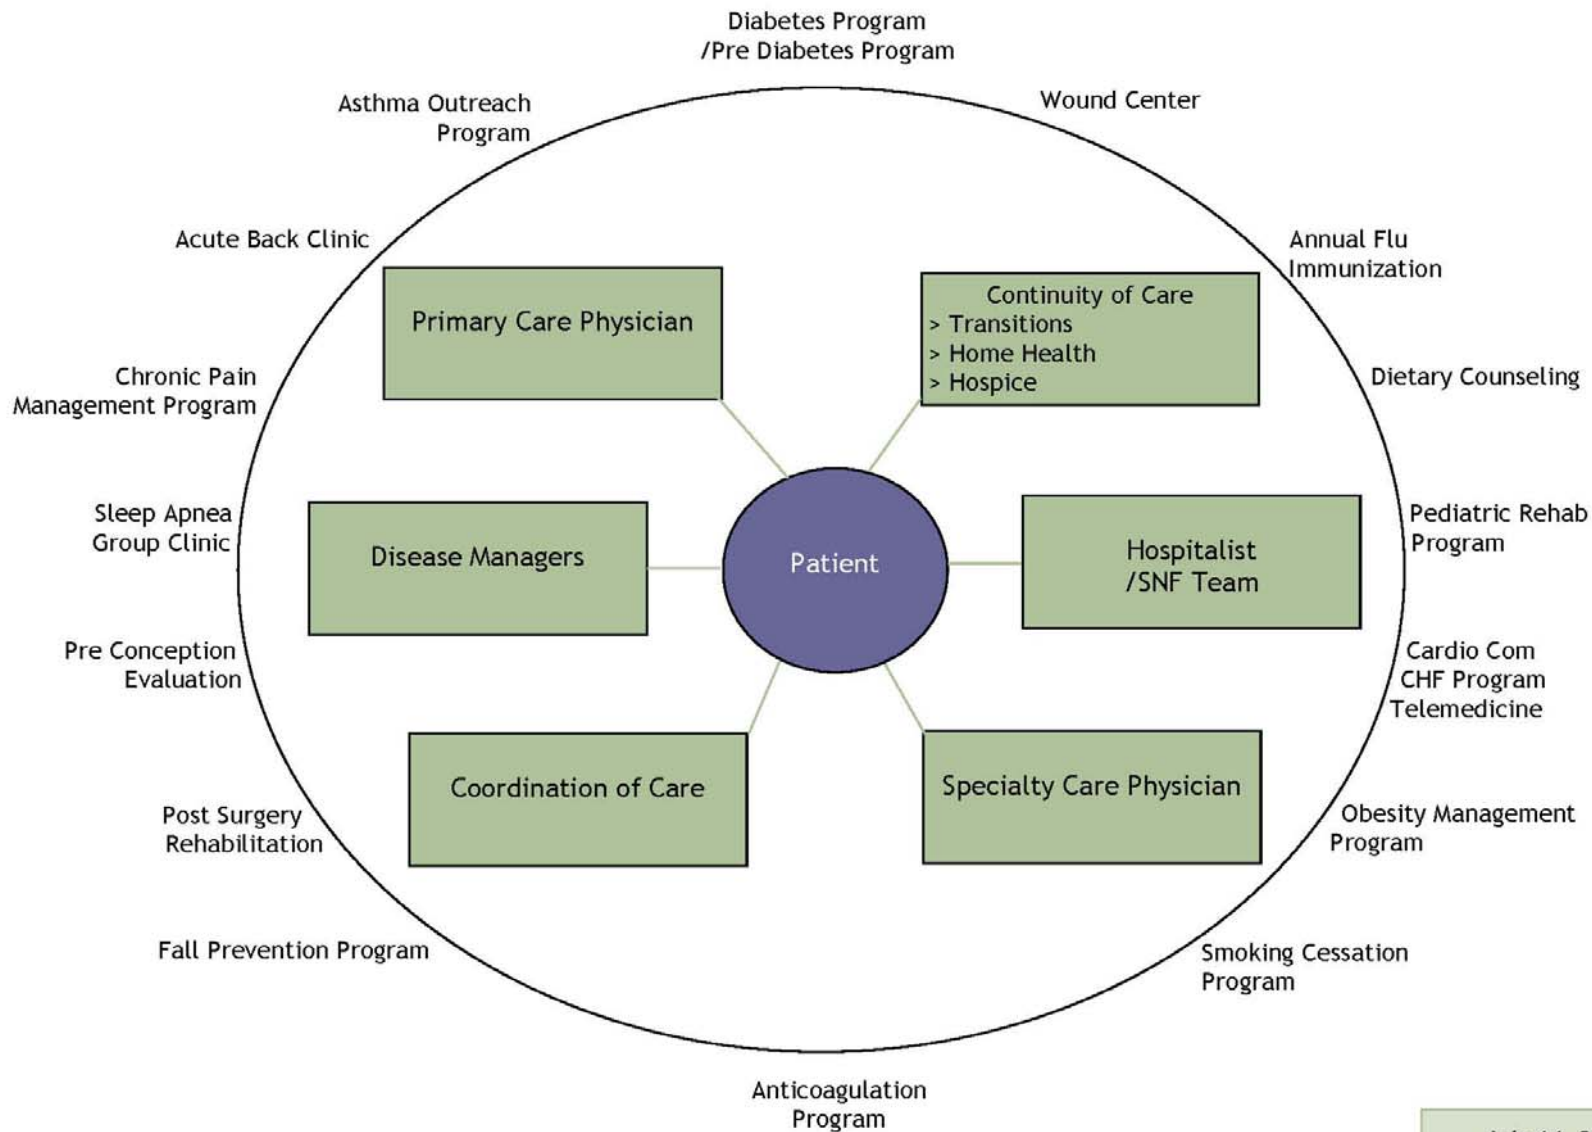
Diabetes Program
/Pre Diabetes Program

Wound Center

Asthma Outreach Program

Acute Back Clinic

Annual Flu Immunization

Primary Care Physician

Continuity of Care
> Transitions
> Home Health
> Hospice

Chronic Pain Management Program

Dietary Counseling

Sleep Apnea Group Clinic

Disease Managers

Patient

Hospitalist
/SNF Team

Pediatric Rehab Program

Pre Conception Evaluation

Cardio Com
CHF Program
Telemedicine

Coordination of Care

Specialty Care Physician

Post Surgery Rehabilitation

Obesity Management Program

Fall Prevention Program

Smoking Cessation Program

Anticoagulation Program

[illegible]